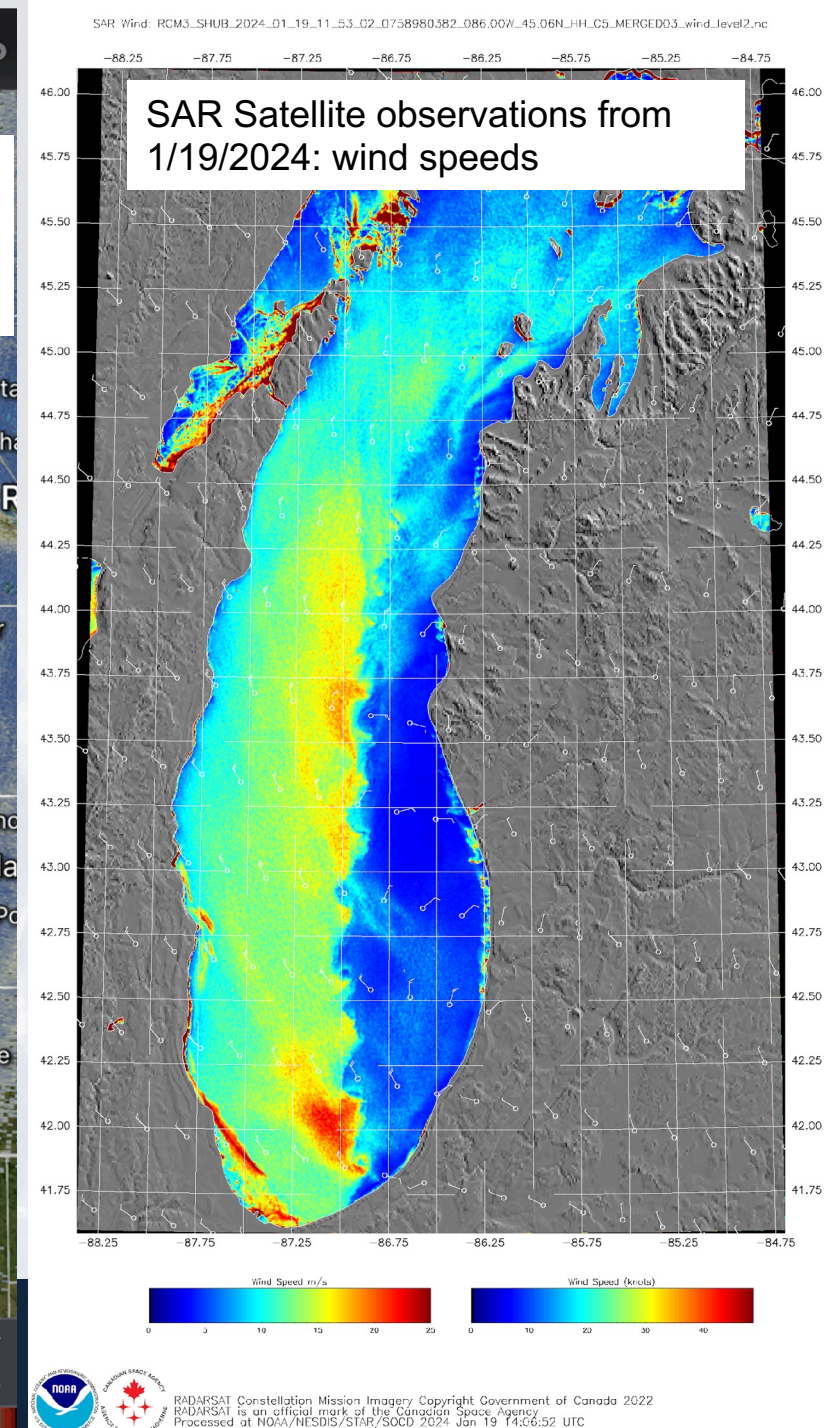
SAR Wind: RCM3_SHUB_2024_01_19_11_53_02_0758980382_086.00W_45.06N_HH_C5_MERGED03_wind_level2.nc

SAR Satellite observations from 1/19/2024: wind speeds

-88.25 -87.75 -87.25 -86.75 -86.25 -85.75 -85.25 -84.75

46.00 45.75 45.50 45.25 45.00 44.75 44.50 44.25 44.00 43.75 43.50 43.25 43.00 42.75 42.50 42.25 42.00 41.75

46.00 45.75 45.50 45.25 45.00 44.75 44.50 44.25 44.00 43.75 43.50 43.25 43.00 42.75 42.50 42.25 42.00 41.75

-88.25 -87.75 -87.25 -86.75 -86.25 -85.75 -85.25 -84.75

Wind Speed m/s
0 5 10 15 20 25

Wind Speed (knots)
0 10 20 30 40

NOAA

RADARSAT Constellation Mission Imagery Copyright Government of Canada 2022
RADARSAT is an official mark of the Canadian Space Agency
Processed at NOAA/NESDIS/STAR/SOCD 2024 Jan 19 14:06:52 UTC